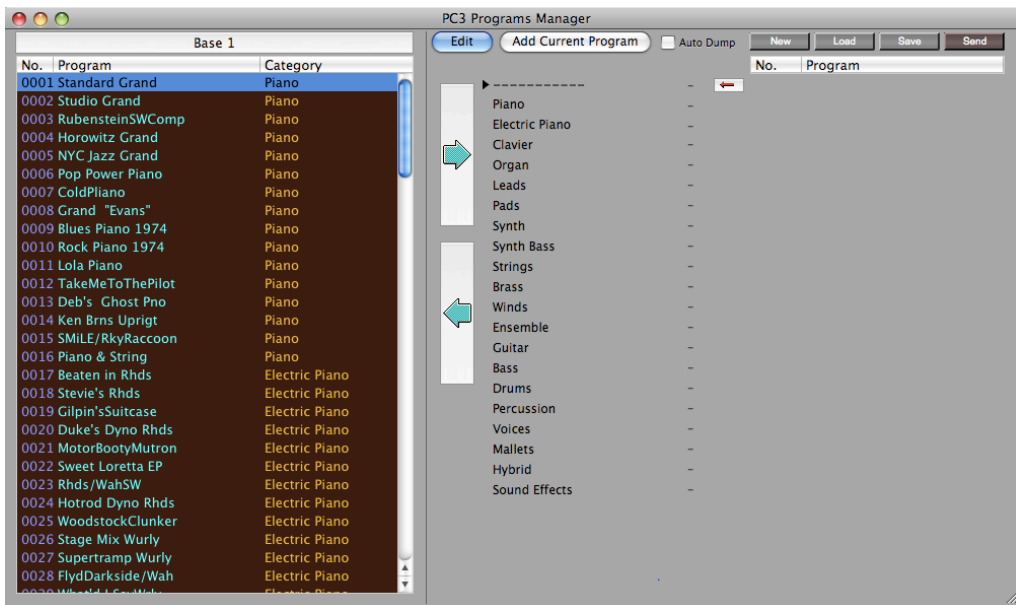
PC3 Programs Manager

Base 1

| No. | Program | Category |
|---|---|---|
| 0001 | Standard Grand | Piano |
| 0002 | Studio Grand | Piano |
| 0003 | RubensteinSWComp | Piano |
| 0004 | Horowitz Grand | Piano |
| 0005 | NYC Jazz Grand | Piano |
| 0006 | Pop Power Piano | Piano |
| 0007 | ColdPliano | Piano |
| 0008 | Grand "Evans" | Piano |
| 0009 | Blues Piano 1974 | Piano |
| 0010 | Rock Piano 1974 | Piano |
| 0011 | Lola Piano | Piano |
| 0012 | TakeMeToThePilot | Piano |
| 0013 | Deb's Ghost Pno | Piano |
| 0014 | Ken Brns Uprigt | Piano |
| 0015 | SMiLE/RkyRaccoon | Piano |
| 0016 | Piano & String | Piano |
| 0017 | Beaten in Rhds | Electric Piano |
| 0018 | Stevie's Rhds | Electric Piano |
| 0019 | Gilpin'sSuitcase | Electric Piano |
| 0020 | Duke's Dyno Rhds | Electric Piano |
| 0021 | MotorBootyMutron | Electric Piano |
| 0022 | Sweet Loretta EP | Electric Piano |
| 0023 | Rhds/WahSW | Electric Piano |
| 0024 | Hotrod Dyno Rhds | Electric Piano |
| 0025 | WoodstockClunker | Electric Piano |
| 0026 | Stage Mix Wurly | Electric Piano |
| 0027 | Supertramp Wurly | Electric Piano |
| 0028 | FlydDarkside/Wah | Electric Piano |
| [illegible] | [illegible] | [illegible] |

Edit
Add Current Program
Auto Dump
New
Load
Save
Send

| No. | Program |
|---|---|

----------- –
Piano –
Electric Piano –
Clavier –
Organ –
Leads –
Pads –
Synth –
Synth Bass –
Strings –
Brass –
Winds –
Ensemble –
Guitar –
Bass –
Drums –
Percussion –
Voices –
Mallets –
Hybrid –
Sound Effects –